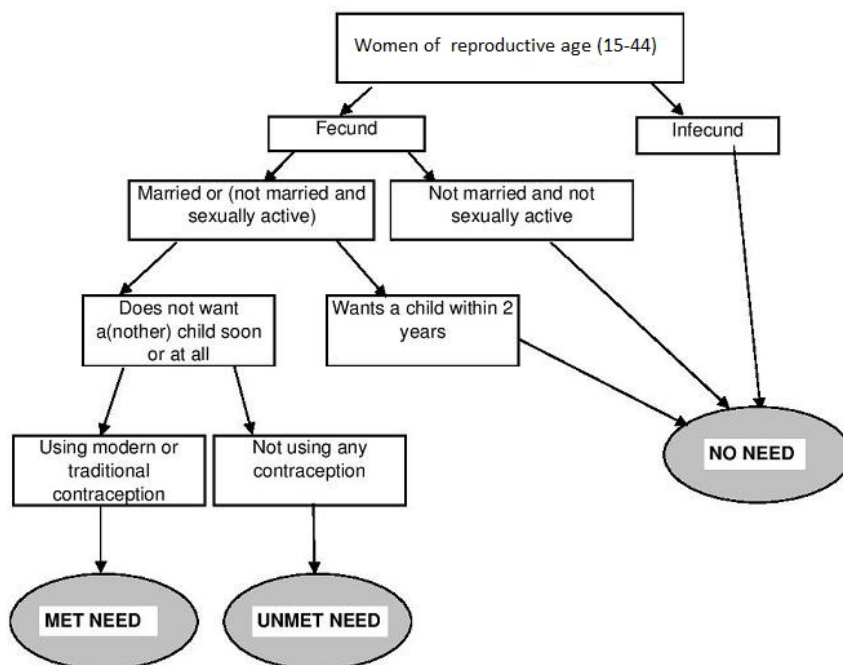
Women of reproductive age (15-44)

Fecund

Infecund

Married or (not married and sexually active)

Not married and not sexually active

Does not want a(nother) child soon or at all

Wants a child within 2 years

Using modern or traditional contraception

Not using any contraception

NO NEED

MET NEED

UNMET NEED